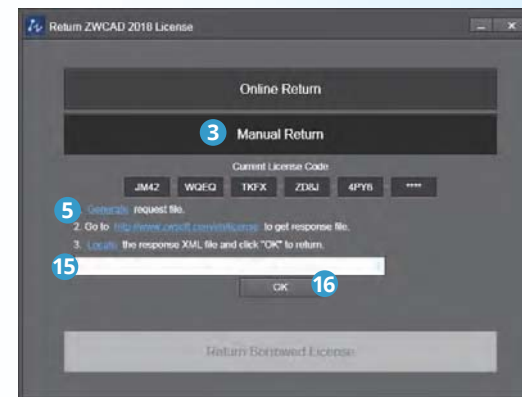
Return ZWCAD 2018 License

Online Return

3 Manual Return

Current License Code

JM42 WQEQ TKFX ZD8J 4PY6 ****

5 1. Generate request file.

2. Go to http://www.zwsoft.com/license to get response file.

3. Locate the response XML file and click "OK" to return.

15

OK 16

Return Borrowed License